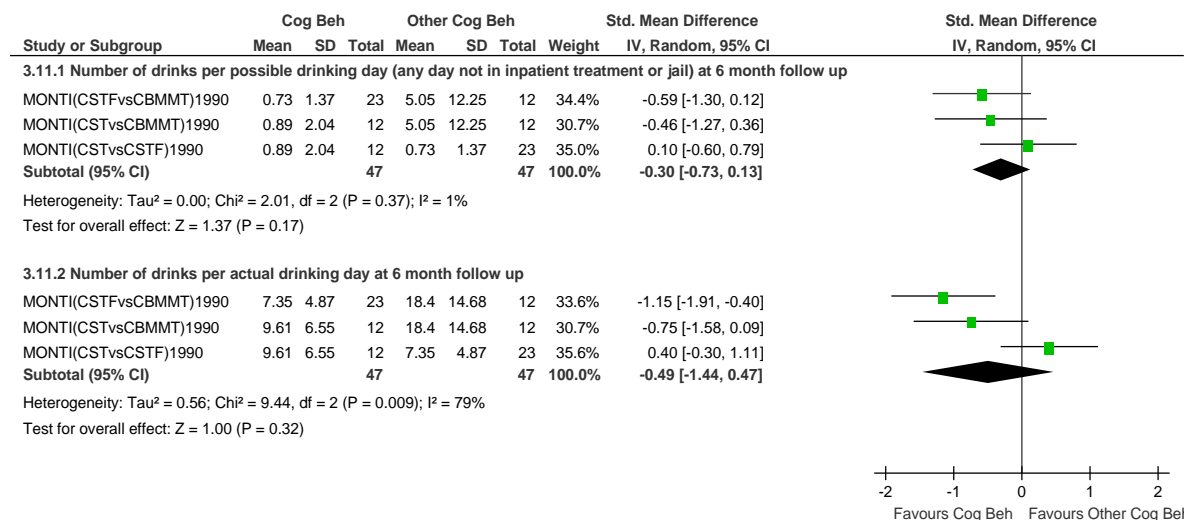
| Study or Subgroup | Cog Beh Mean | Cog Beh SD | Cog Beh Total | Other Cog Beh Mean | Other Cog Beh SD | Other Cog Beh Total | Weight | Std. Mean Difference IV, Random, 95% CI |
|---|---|---|---|---|---|---|---|---|
| **3.11.1 Number of drinks per possible drinking day (any day not in inpatient treatment or jail) at 6 month follow up** | | | | | | | | |
| MONTI(CSTFvsCBMMT)1990 | 0.73 | 1.37 | 23 | 5.05 | 12.25 | 12 | 34.4% | -0.59 [-1.30, 0.12] |
| MONTI(CSTvsCBMMT)1990 | 0.89 | 2.04 | 12 | 5.05 | 12.25 | 12 | 30.7% | -0.46 [-1.27, 0.36] |
| MONTI(CSTvsCSTF)1990 | 0.89 | 2.04 | 12 | 0.73 | 1.37 | 23 | 35.0% | 0.10 [-0.60, 0.79] |
| **Subtotal (95% CI)** | | | **47** | | | **47** | **100.0%** | **-0.30 [-0.73, 0.13]** |
| Heterogeneity: Tau² = 0.00; Chi² = 2.01, df = 2 (P = 0.37); I² = 1% | | | | | | | | |
| Test for overall effect: Z = 1.37 (P = 0.17) | | | | | | | | |
| **3.11.2 Number of drinks per actual drinking day at 6 month follow up** | | | | | | | | |
| MONTI(CSTFvsCBMMT)1990 | 7.35 | 4.87 | 23 | 18.4 | 14.68 | 12 | 33.6% | -1.15 [-1.91, -0.40] |
| MONTI(CSTvsCBMMT)1990 | 9.61 | 6.55 | 12 | 18.4 | 14.68 | 12 | 30.7% | -0.75 [-1.58, 0.09] |
| MONTI(CSTvsCSTF)1990 | 9.61 | 6.55 | 12 | 7.35 | 4.87 | 23 | 35.6% | 0.40 [-0.30, 1.11] |
| **Subtotal (95% CI)** | | | **47** | | | **47** | **100.0%** | **-0.49 [-1.44, 0.47]** |
| Heterogeneity: Tau² = 0.56; Chi² = 9.44, df = 2 (P = 0.009); I² = 79% | | | | | | | | |
| Test for overall effect: Z = 1.00 (P = 0.32) | | | | | | | | |

Std. Mean Difference
IV, Random, 95% CI

-2 -1 0 1 2
Favours Cog Beh Favours Other Cog Be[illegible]